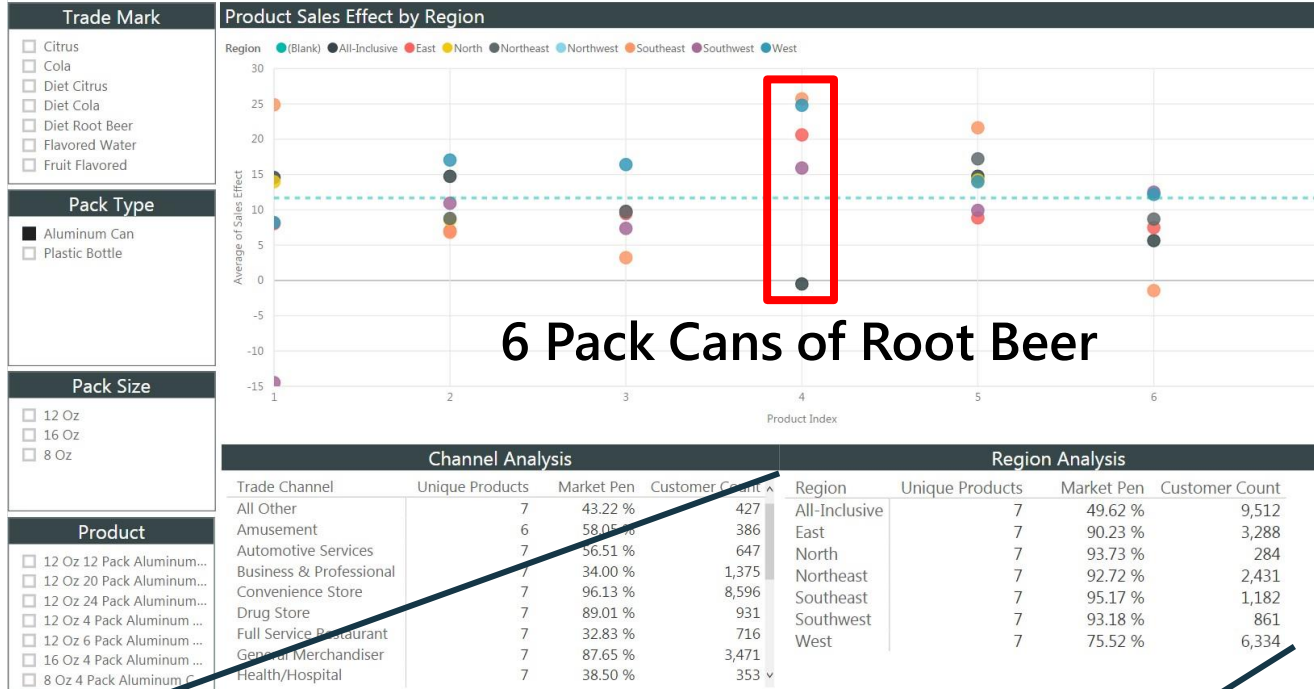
Trade Mark
Citrus
Cola
Diet Citrus
Diet Cola
Diet Root Beer
Flavored Water
Fruit Flavored

Pack Type
Aluminum Can
Plastic Bottle

Pack Size
12 Oz
16 Oz
8 Oz

Product
12 Oz 12 Pack Aluminum...
12 Oz 20 Pack Aluminum...
12 Oz 24 Pack Aluminum...
12 Oz 4 Pack Aluminum ...
12 Oz 6 Pack Aluminum ...
16 Oz 4 Pack Aluminum ...
8 Oz 4 Pack Aluminum C...

Product Sales Effect by Region
Region (Blank) All-Inclusive East North Northeast Northwest Southeast Southwest West

30
25
20
15
10
5
0
-5
-10
-15
Average of Sales Effect
1 2 3 4 5 6
Product Index

6 Pack Cans of Root Beer

Channel Analysis

| Trade Channel | Unique Products | Market Pen | Customer Count |
|---|---|---|---|
| All Other | 7 | 43.22 % | 427 |
| Amusement | 6 | 58.05 % | 386 |
| Automotive Services | 7 | 56.51 % | 647 |
| Business & Professional | 7 | 34.00 % | 1,375 |
| Convenience Store | 7 | 96.13 % | 8,596 |
| Drug Store | 7 | 89.01 % | 931 |
| Full Service Restaurant | 7 | 32.83 % | 716 |
| General Merchandiser | 7 | 87.65 % | 3,471 |
| Health/Hospital | 7 | 38.50 % | 353 |

Region Analysis

| Region | Unique Products | Market Pen | Customer Count |
|---|---|---|---|
| All-Inclusive | 7 | 49.62 % | 9,512 |
| East | 7 | 90.23 % | 3,288 |
| North | 7 | 93.73 % | 284 |
| Northeast | 7 | 92.72 % | 2,431 |
| Southeast | 7 | 95.17 % | 1,182 |
| Southwest | 7 | 93.18 % | 861 |
| West | 7 | 75.52 % | 6,334 |